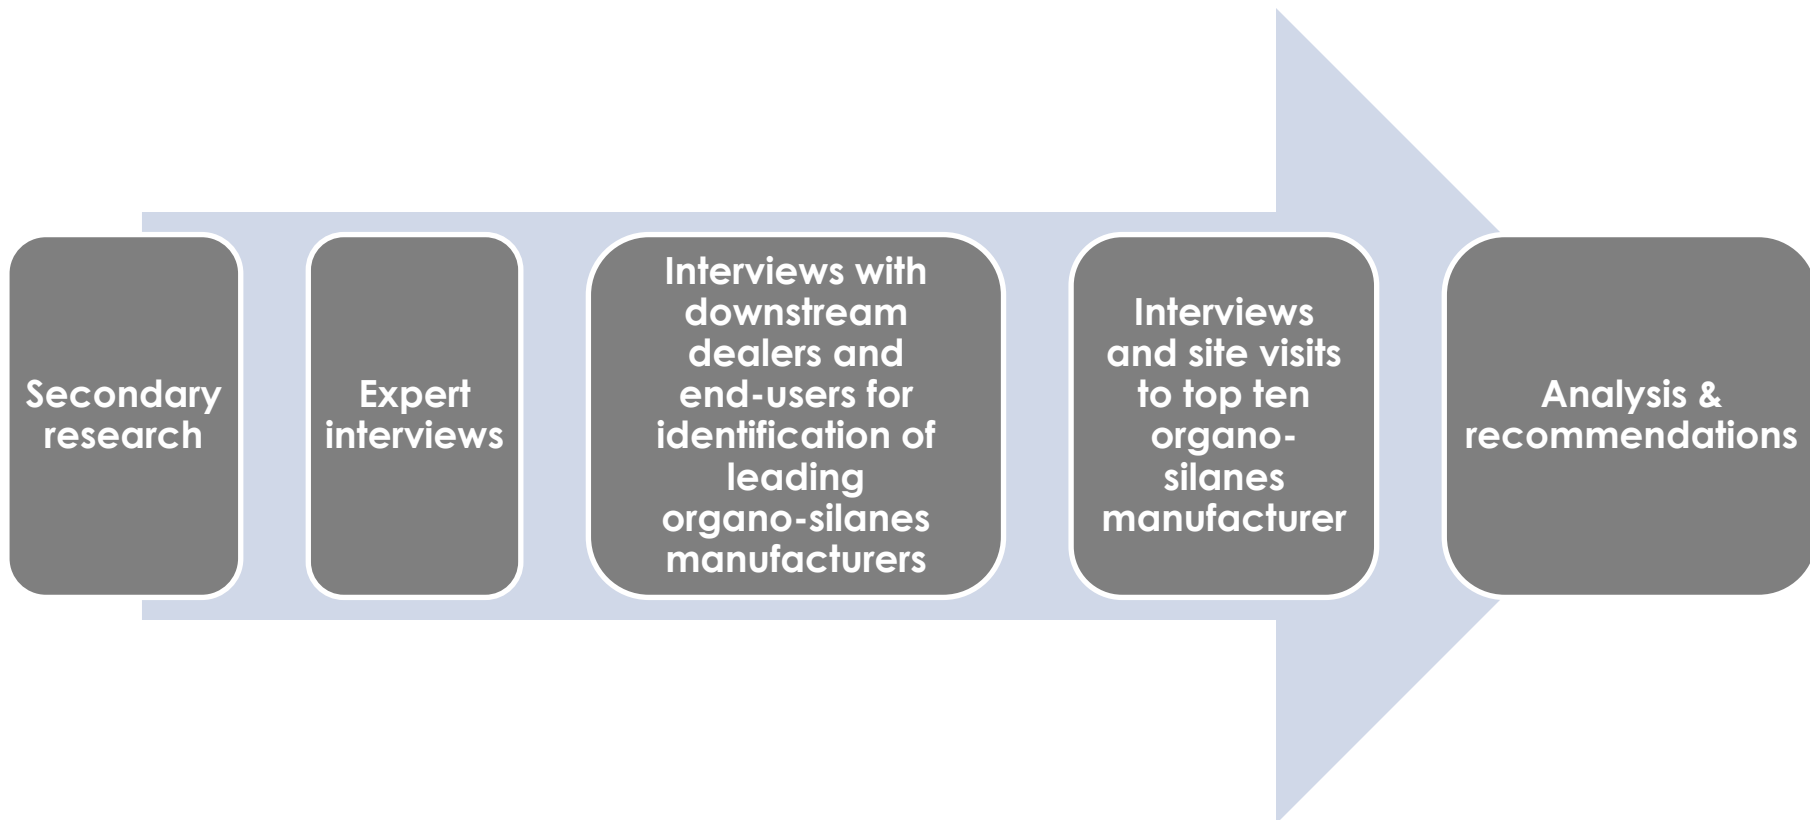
Secondary research

Expert interviews

Interviews with downstream dealers and end-users for identification of leading organo-silanes manufacturers

Interviews and site visits to top ten organo-silanes manufacturer

Analysis & recommendations